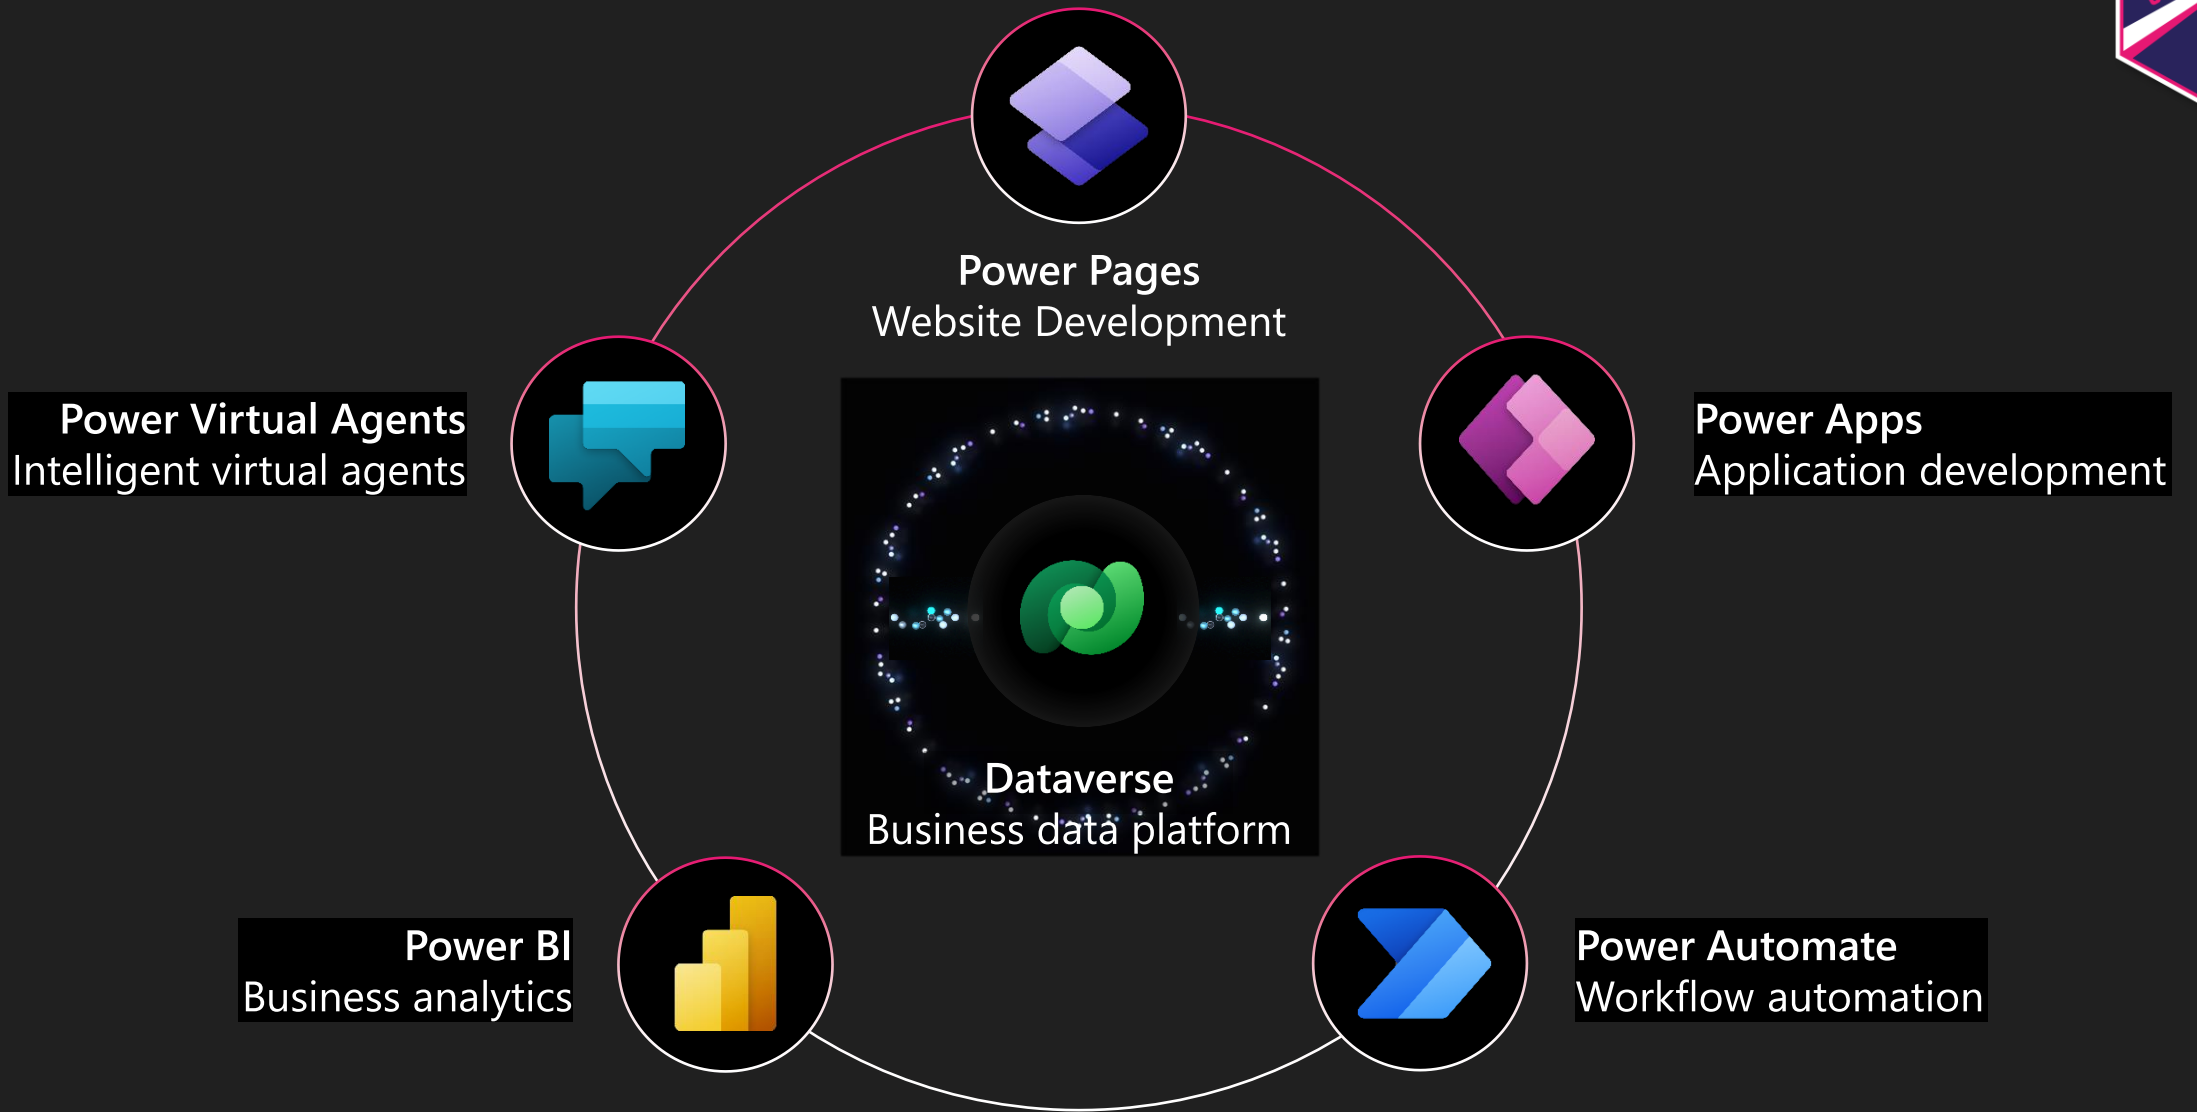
Power Pages
Website Development

Power Virtual Agents
Intelligent virtual agents

Power Apps
Application development

Dataverse
Business data platform

Power BI
Business analytics

Power Automate
Workflow automation